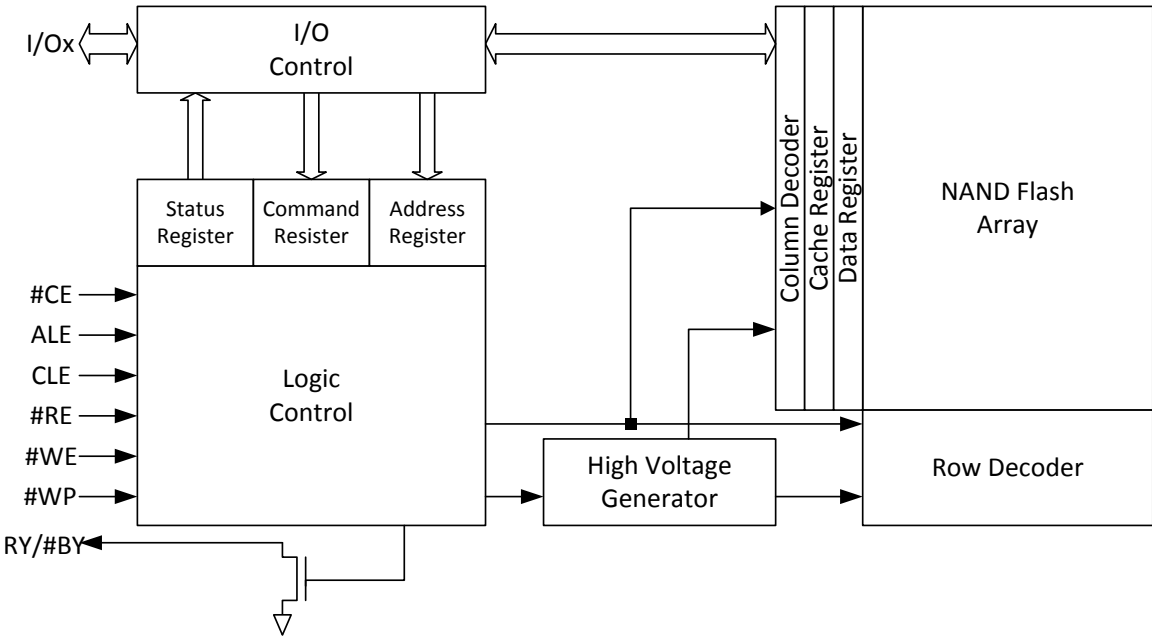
I/Ox

I/O
Control

Status
Register

Command
Resister

Address
Register

Column Decoder

Cache Register

Data Register

NAND Flash
Array

#CE

ALE

CLE

#RE

#WE

#WP

Logic
Control

High Voltage
Generator

Row Decoder

RY/#BY